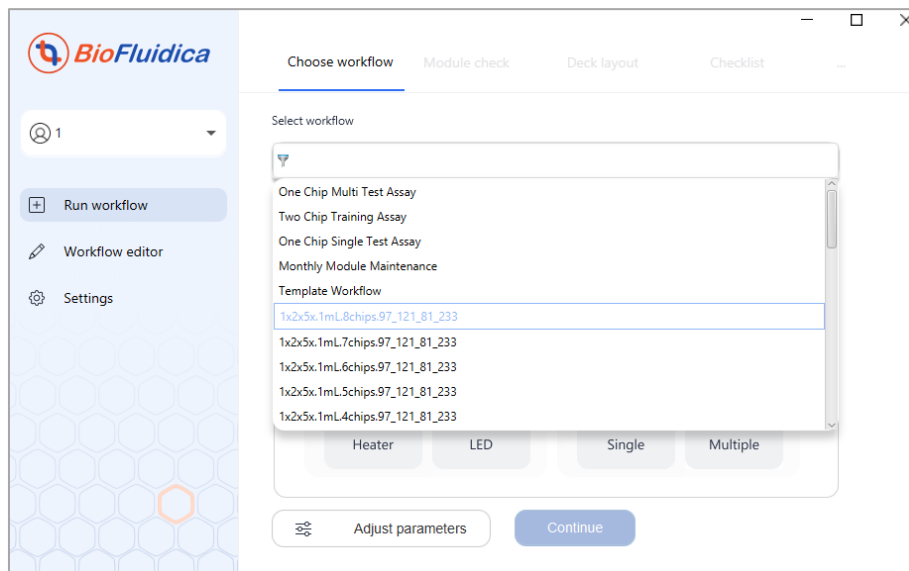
BioFluidica

1

Run workflow

Workflow editor

Settings

Choose workflow
Module check
Deck layout
Checklist

Select workflow

One Chip Multi Test Assay
Two Chip Training Assay
One Chip Single Test Assay
Monthly Module Maintenance
Template Workflow
1x2x5x.1mL.8chips.97_121_81_233
1x2x5x.1mL.7chips.97_121_81_233
1x2x5x.1mL.6chips.97_121_81_233
1x2x5x.1mL.5chips.97_121_81_233
1x2x5x.1mL.4chips.97_121_81_233

Heater
LED
Single
Multiple

Adjust parameters
Continue